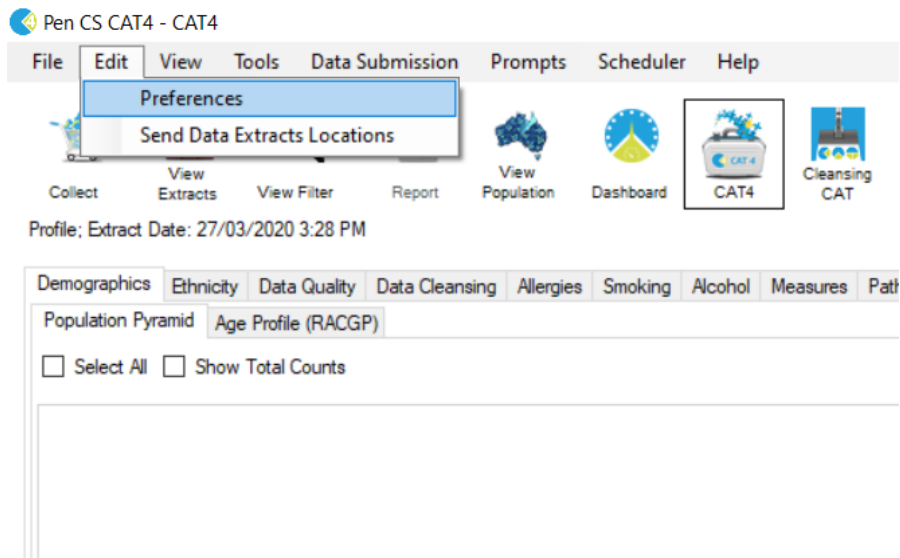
Pen CS CAT4 - CAT4

File Edit View Tools Data Submission Prompts Scheduler Help

Preferences
Send Data Extracts Locations

Collect
View Extracts
View Filter
Report
View Population
Dashboard
CAT 4
CAT4
Cleansing CAT

Profile; Extract Date: 27/03/2020 3:28 PM

Demographics Ethnicity Data Quality Data Cleansing Allergies Smoking Alcohol Measures Path

Population Pyramid Age Profile (RACGP)

Select All Show Total Counts